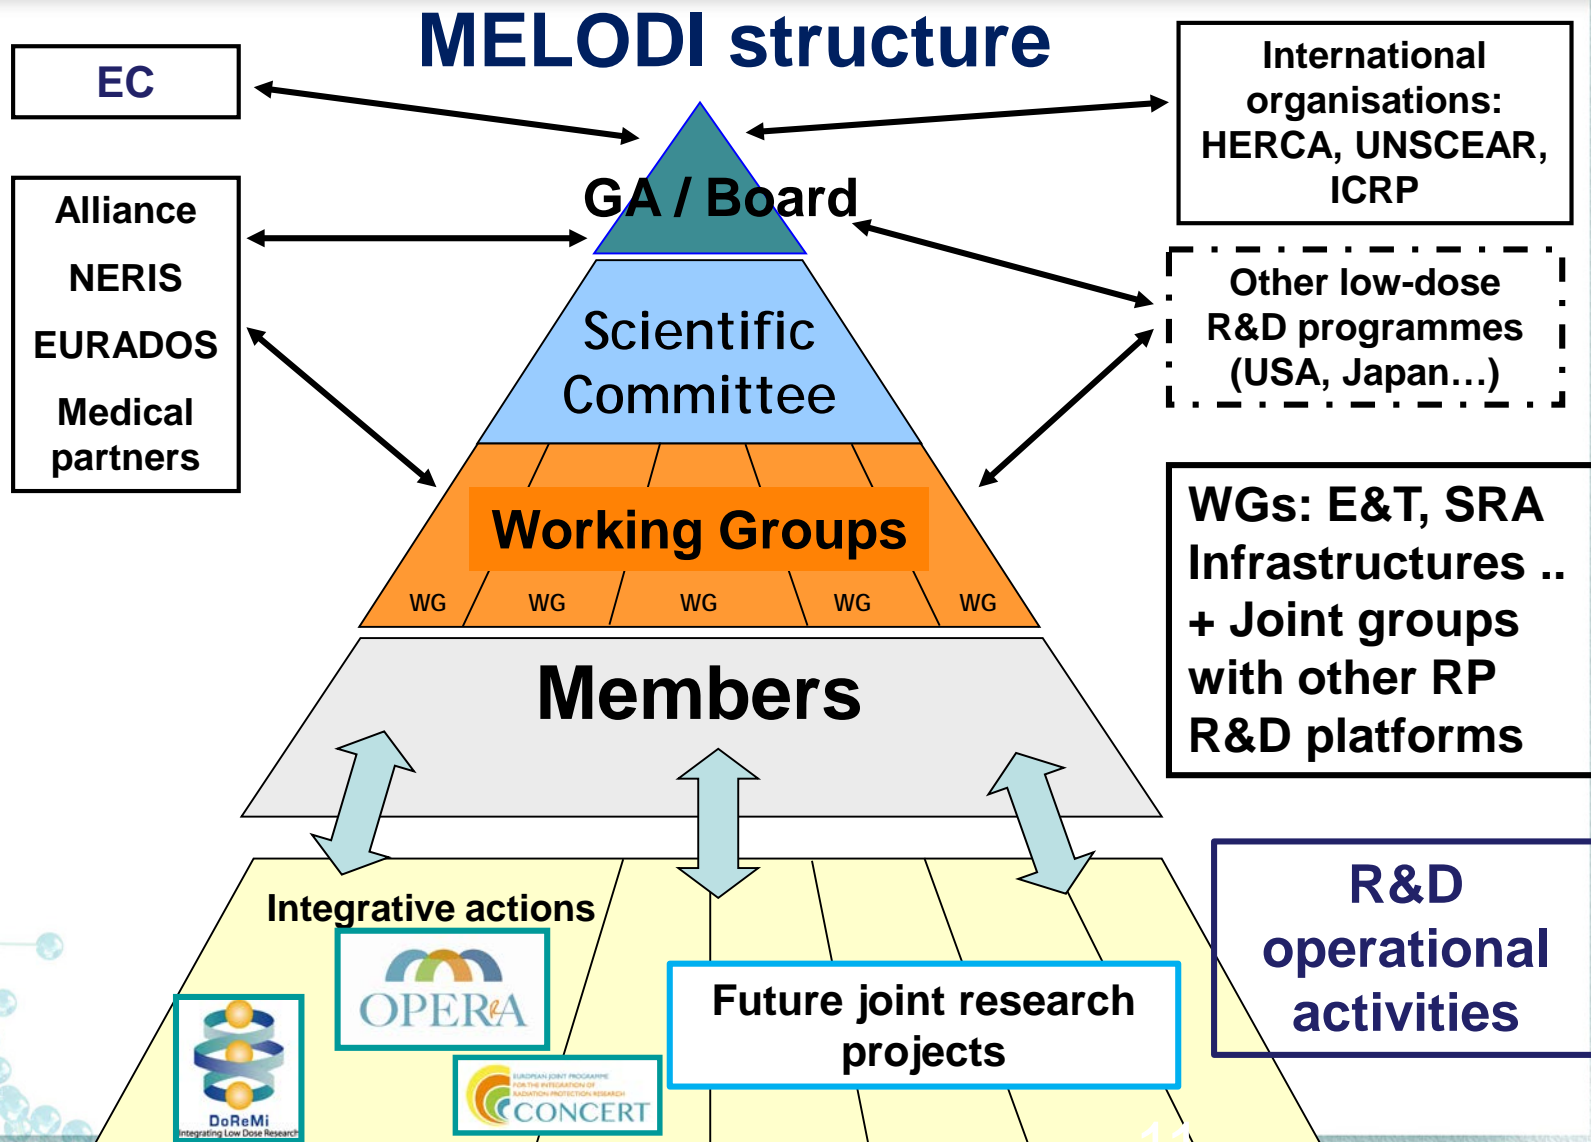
MELODI structure

EC

International organisations: HERCA, UNSCEAR, ICRP

Alliance

NERIS

EURADOS

Medical partners

GA / Board

Scientific Committee

Other low-dose R&D programmes (USA, Japan…)

Working Groups

WG WG WG WG WG

WGs: E&T, SRA Infrastructures .. + Joint groups with other RP R&D platforms

Members

Integrative actions

OPERRA

DoReMi
Integrating Low Dose Research

EUROPEAN JOINT PROGRAMME FOR THE INTEGRATION OF RADIATION PROTECTION RESEARCH
CONCERT

Future joint research projects

R&D operational activities